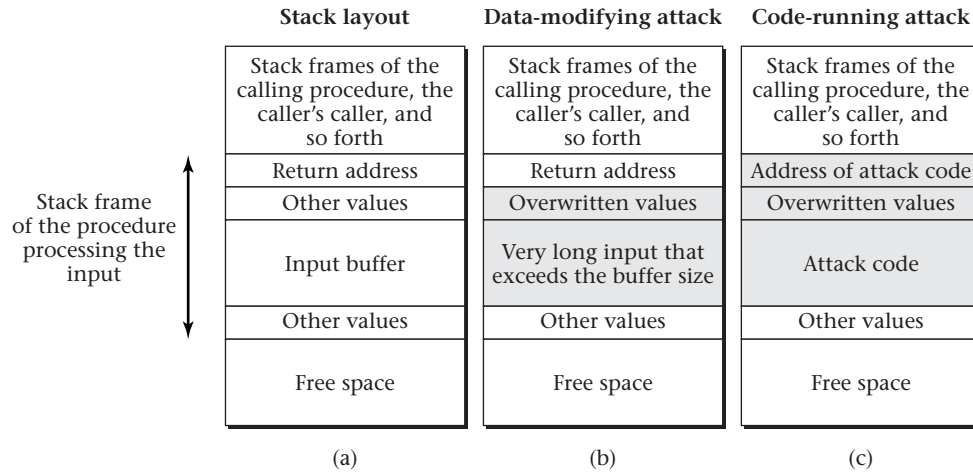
Stack layout

Stack frames of the calling procedure, the caller's caller, and so forth

Return address

Other values

Input buffer

Other values

Free space

(a)

Stack frame of the procedure processing the input

Data-modifying attack

Stack frames of the calling procedure, the caller's caller, and so forth

Return address

Overwritten values

Very long input that exceeds the buffer size

Other values

Free space

(b)

Code-running attack

Stack frames of the calling procedure, the caller's caller, and so forth

Address of attack code

Overwritten values

Attack code

Other values

Free space

(c)